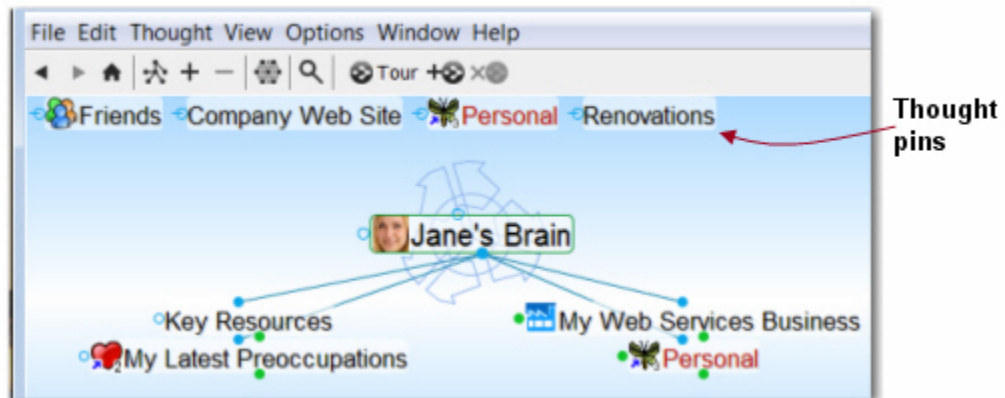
File Edit Thought View Options Window Help

Tour

Friends Company Web Site Personal Renovations

Thought pins

Jane's Brain

Key Resources

My Web Services Business

My Latest Preoccupations

Personal